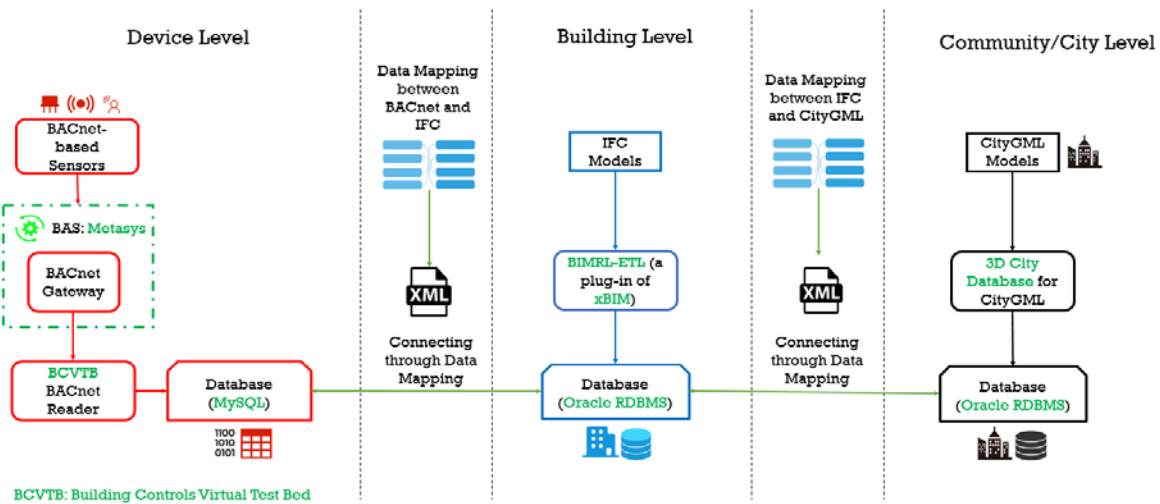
Device Level

BACnet-based Sensors

BAS: Metasys

BACnet Gateway

BCVTB BACnet Reader

Database (MySQL)

1100
1010
0101

BCVTB: Building Controls Virtual Test Bed

Data Mapping between BACnet and IFC

XML

Connecting through Data Mapping

Building Level

IFC Models

BIMRL-ETL (a plug-in of xBIM)

Database (Oracle RDBMS)

Data Mapping between IFC and CityGML

XML

Connecting through Data Mapping

Community/City Level

CityGML Models

3D City Database for CityGML

Database (Oracle RDBMS)